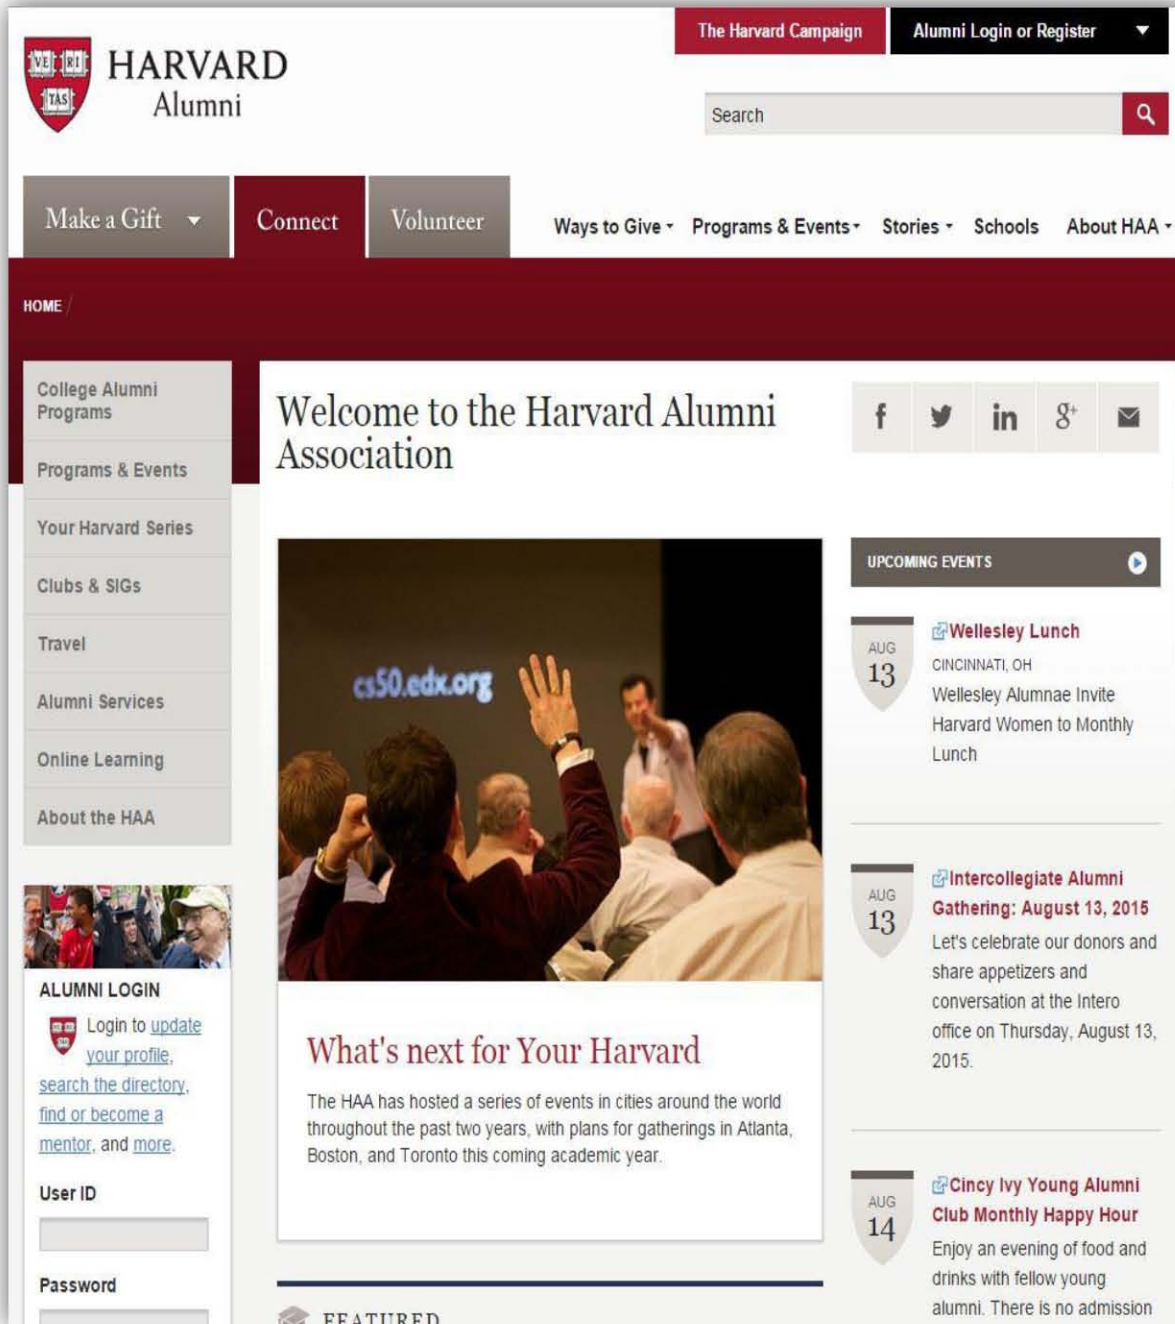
VE RI TAS HARVARD Alumni

The Harvard Campaign

Alumni Login or Register

Search

Make a Gift

Connect

Volunteer

Ways to Give

Programs & Events

Stories

Schools

About HAA

HOME /

College Alumni Programs

Programs & Events

Your Harvard Series

Clubs & SIGs

Travel

Alumni Services

Online Learning

About the HAA

ALUMNI LOGIN

Login to update your profile, search the directory, find or become a mentor, and more.

User ID

Password

Welcome to the Harvard Alumni Association

cs50.edx.org

What's next for Your Harvard

The HAA has hosted a series of events in cities around the world throughout the past two years, with plans for gatherings in Atlanta, Boston, and Toronto this coming academic year.

FEATURED

f

in

$8^+$

UPCOMING EVENTS

AUG 13

Wellesley Lunch

CINCINNATI, OH

Wellesley Alumnae Invite Harvard Women to Monthly Lunch

AUG 13

Intercollegiate Alumni Gathering: August 13, 2015

Let's celebrate our donors and share appetizers and conversation at the Intero office on Thursday, August 13, 2015.

AUG 14

Cincy Ivy Young Alumni Club Monthly Happy Hour

Enjoy an evening of food and drinks with fellow young alumni. There is no admission